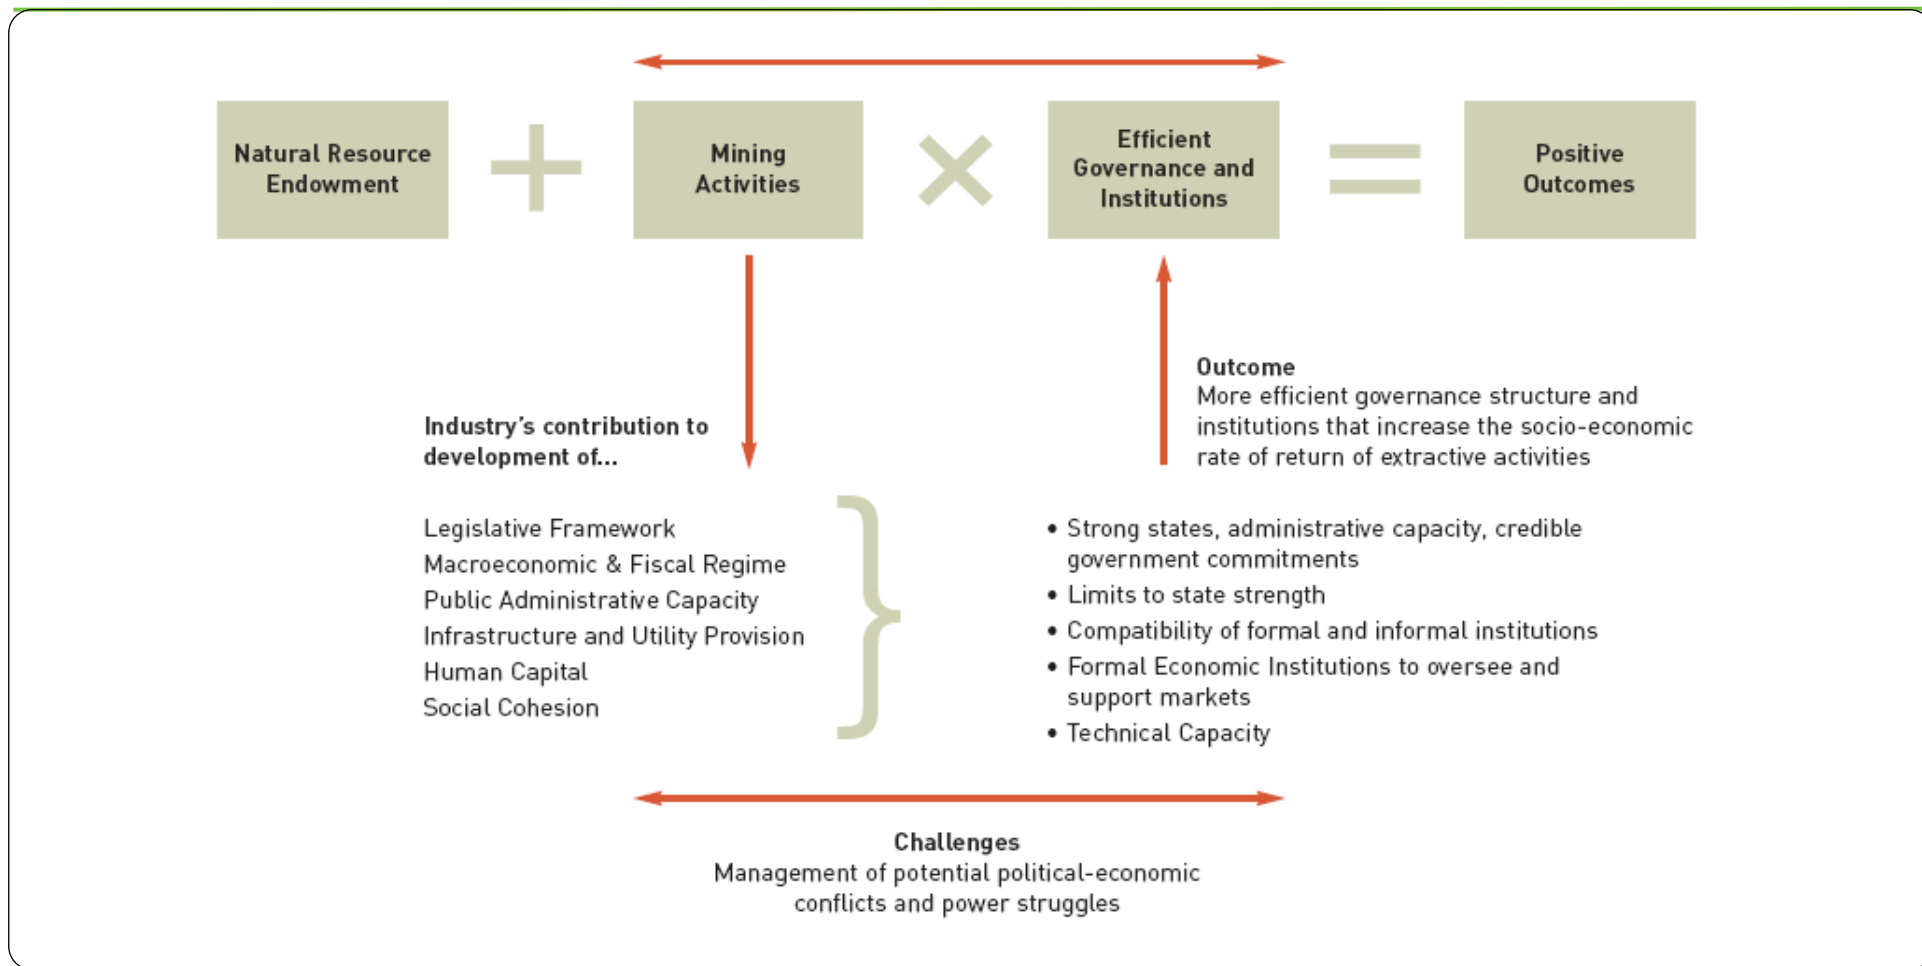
Natural Resource Endowment

+

Mining Activities

×

Efficient Governance and Institutions

=

Positive Outcomes

Industry's contribution to development of...

Legislative Framework
Macroeconomic & Fiscal Regime
Public Administrative Capacity
Infrastructure and Utility Provision
Human Capital
Social Cohesion

Outcome
More efficient governance structure and institutions that increase the socio-economic rate of return of extractive activities

• Strong states, administrative capacity, credible government commitments
• Limits to state strength
• Compatibility of formal and informal institutions
• Formal Economic Institutions to oversee and support markets
• Technical Capacity

Challenges
Management of potential political-economic conflicts and power struggles